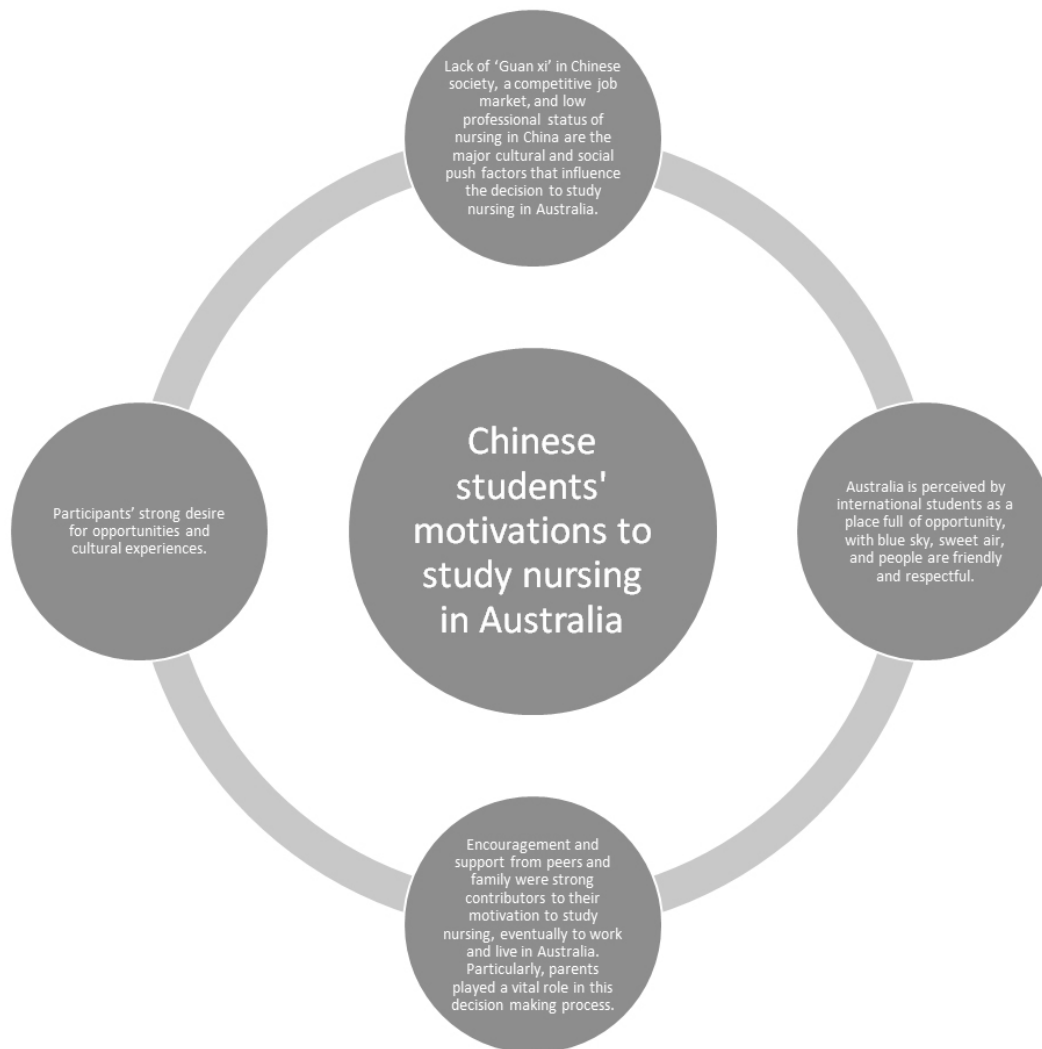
Lack of 'Guan xi' in Chinese society, a competitive job market, and low professional status of nursing in China are the major cultural and social push factors that influence the decision to study nursing in Australia.

Participants' strong desire for opportunities and cultural experiences.

Chinese students' motivations to study nursing in Australia

Australia is perceived by international students as a place full of opportunity, with blue sky, sweet air, and people are friendly and respectful.

Encouragement and support from peers and family were strong contributors to their motivation to study nursing, eventually to work and live in Australia. Particularly, parents played a vital role in this decision making process.